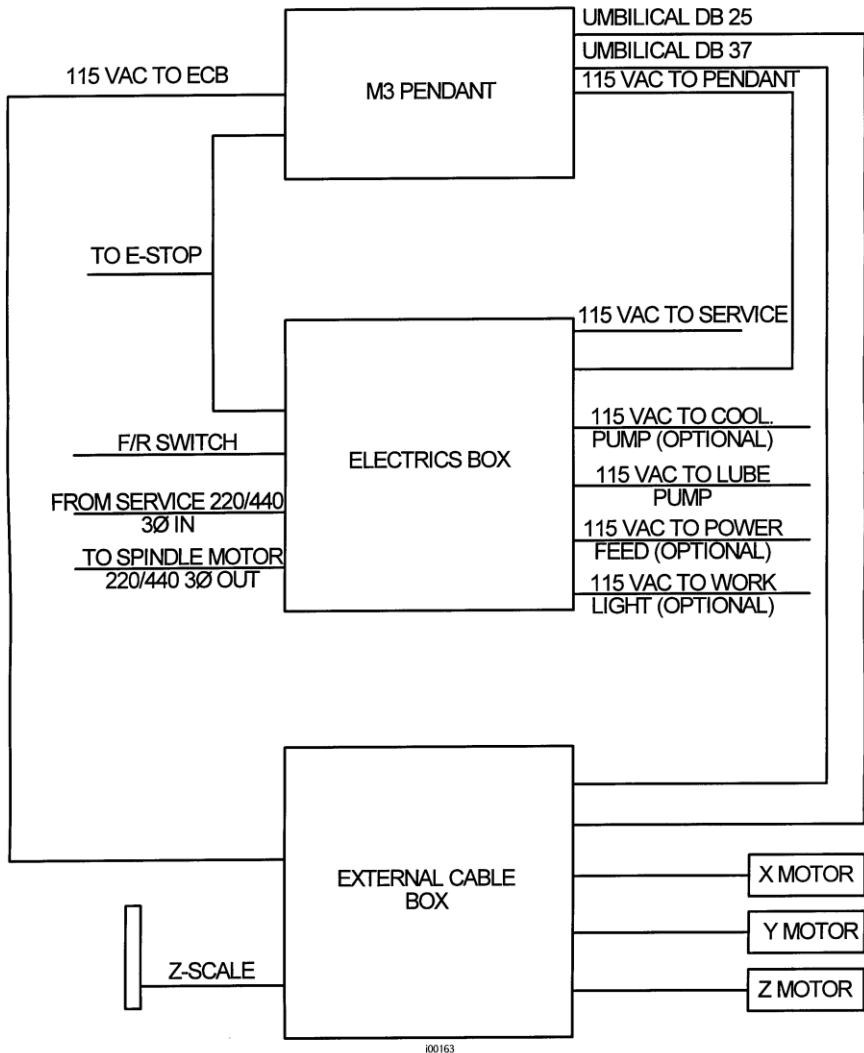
UMBILICAL DB 25
UMBILICAL DB 37
115 VAC TO ECB
M3 PENDANT
115 VAC TO PENDANT
TO E-STOP
115 VAC TO SERVICE
115 VAC TO COOL. PUMP (OPTIONAL)
F/R SWITCH
ELECTRICS BOX
115 VAC TO LUBE PUMP
FROM SERVICE 220/440 3Ø IN
115 VAC TO POWER FEED (OPTIONAL)
TO SPINDLE MOTOR 220/440 3Ø OUT
115 VAC TO WORK LIGHT (OPTIONAL)
EXTERNAL CABLE BOX
X MOTOR
Y MOTOR
Z-SCALE
Z MOTOR
i00163